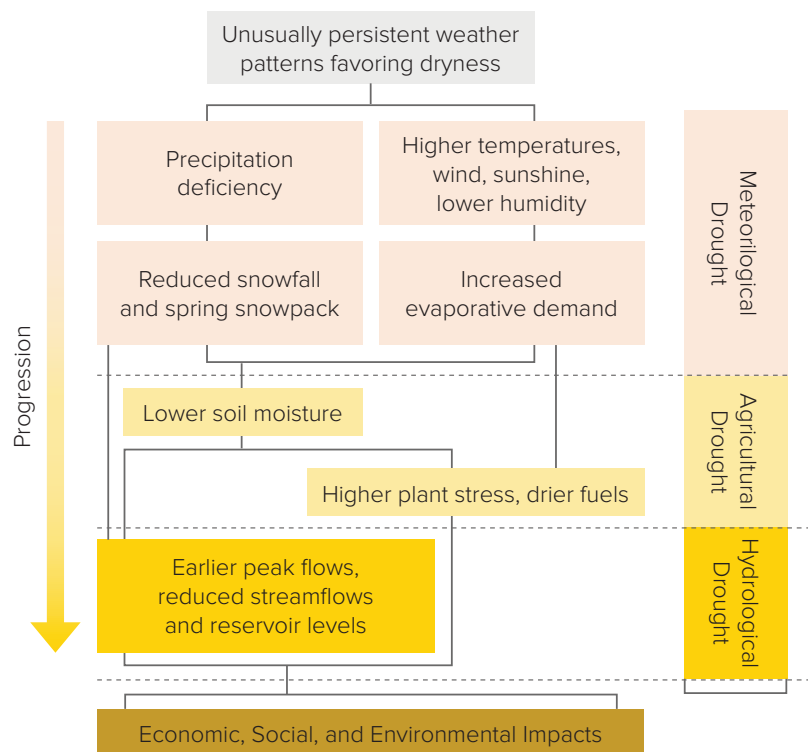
Unusually persistent weather patterns favoring dryness

Precipitation deficiency

Higher temperatures, wind, sunshine, lower humidity

Reduced snowfall and spring snowpack

Increased evaporative demand

Meteoriological Drought

Progression

Lower soil moisture

Higher plant stress, drier fuels

Agricultural Drought

Earlier peak flows, reduced streamflows and reservoir levels

Hydrological Drought

Economic, Social, and Environmental Impacts